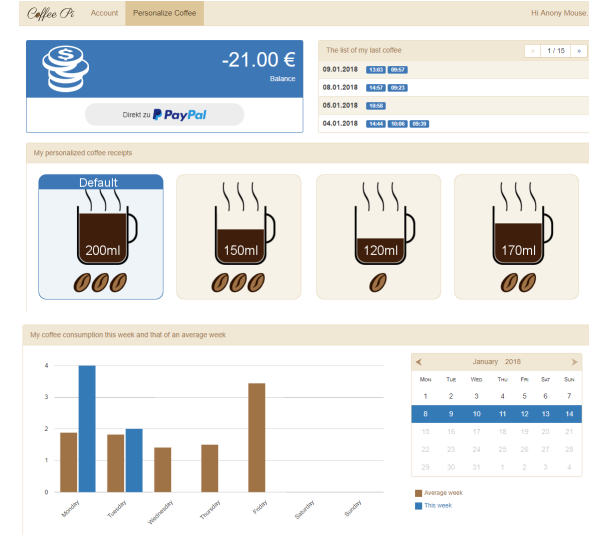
Coffee Pi Account Personalize Coffee Hi Anony Mouse.

-21.00 €
Balance

Direkt zu PayPal

The list of my last coffee
« 1 / 15 »

| | |
|---|---|
| 09.01.2018 | 13:03 09:57 |
| 08.01.2018 | 14:57 09:23 |
| 05.01.2018 | 10:58 |
| 04.01.2018 | 14:44 10:06 09:39 |

My personalized coffee receipts

Default
200ml

150ml

120ml

170ml

My coffee consumption this week and that of an average week

4
3
2
1
0
Monday Tuesday Wednesday Thursday Friday Saturday Sunday

January 2018

| MON | TUE | WED | THU | FRI | SAT | SUN |
|---|---|---|---|---|---|---|
| 1 | 2 | 3 | 4 | 5 | 6 | 7 |
| 8 | 9 | 10 | 11 | 12 | 13 | 14 |
| 15 | 16 | 17 | 18 | 19 | 20 | 21 |
| 22 | 23 | 24 | 25 | 26 | 27 | 28 |
| 29 | 30 | 31 | 1 | 2 | 3 | 4 |

Average week
This week